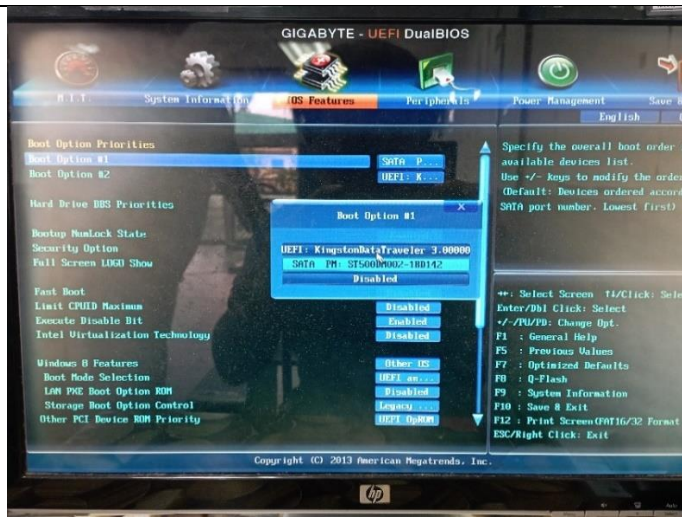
GIGABYTE - UEFI DualBIOS

M.I.T.

System Information

BIOS Features

Peripherals

Power Management

Save

English

Boot Option Priorities

Boot Option #1

SATA P...

Boot Option #2

UEFI: K...

Hard Drive BBS Priorities

Bootup NumLock State

Security Option

Full Screen LOGO Show

Fast Boot

Limit CPUID Maximum

Disabled

Execute Disable Bit

Enabled

Intel Virtualization Technology

Disabled

Windows 8 Features

Other OS

Boot Mode Selection

UEFI an...

LAN PXE Boot Option ROM

Disabled

Storage Boot Option Control

Legacy ...

Other PCI Device ROM Priority

UEFI OpROM

Boot Option #1

UEFI: KingstonDataTraveler 3.00000

SATA PM: ST500DM002-1BD142

Disabled

Specify the overall boot order available devices list. Use +/- keys to modify the order (Default: Devices ordered accord SATA port number. Lowest first)

→←: Select Screen ↑↓/Click: Sele

Enter/Dbl Click: Select

+/-/PU/PD: Change Opt.

F1 : General Help

F5 : Previous Values

F7 : Optimized Defaults

F8 : Q-Flash

F9 : System Information

F10 : Save & Exit

F12 : Print Screen(FAT16/32 Format

ESC/Right Click: Exit

Copyright (C) 2013 American Megatrends, Inc.

hp